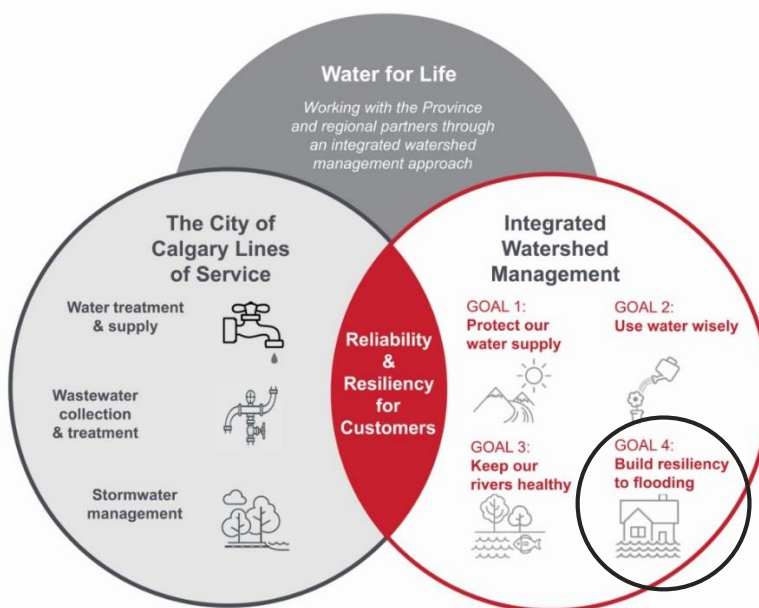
Water for Life

Working with the Province and regional partners through an integrated watershed management approach

The City of Calgary Lines of Service

Water treatment & supply

Wastewater collection & treatment

Stormwater management

Reliability & Resiliency for Customers

Integrated Watershed Management

GOAL 1: Protect our water supply

GOAL 2: Use water wisely

GOAL 3: Keep our rivers healthy

GOAL 4: Build resiliency to flooding